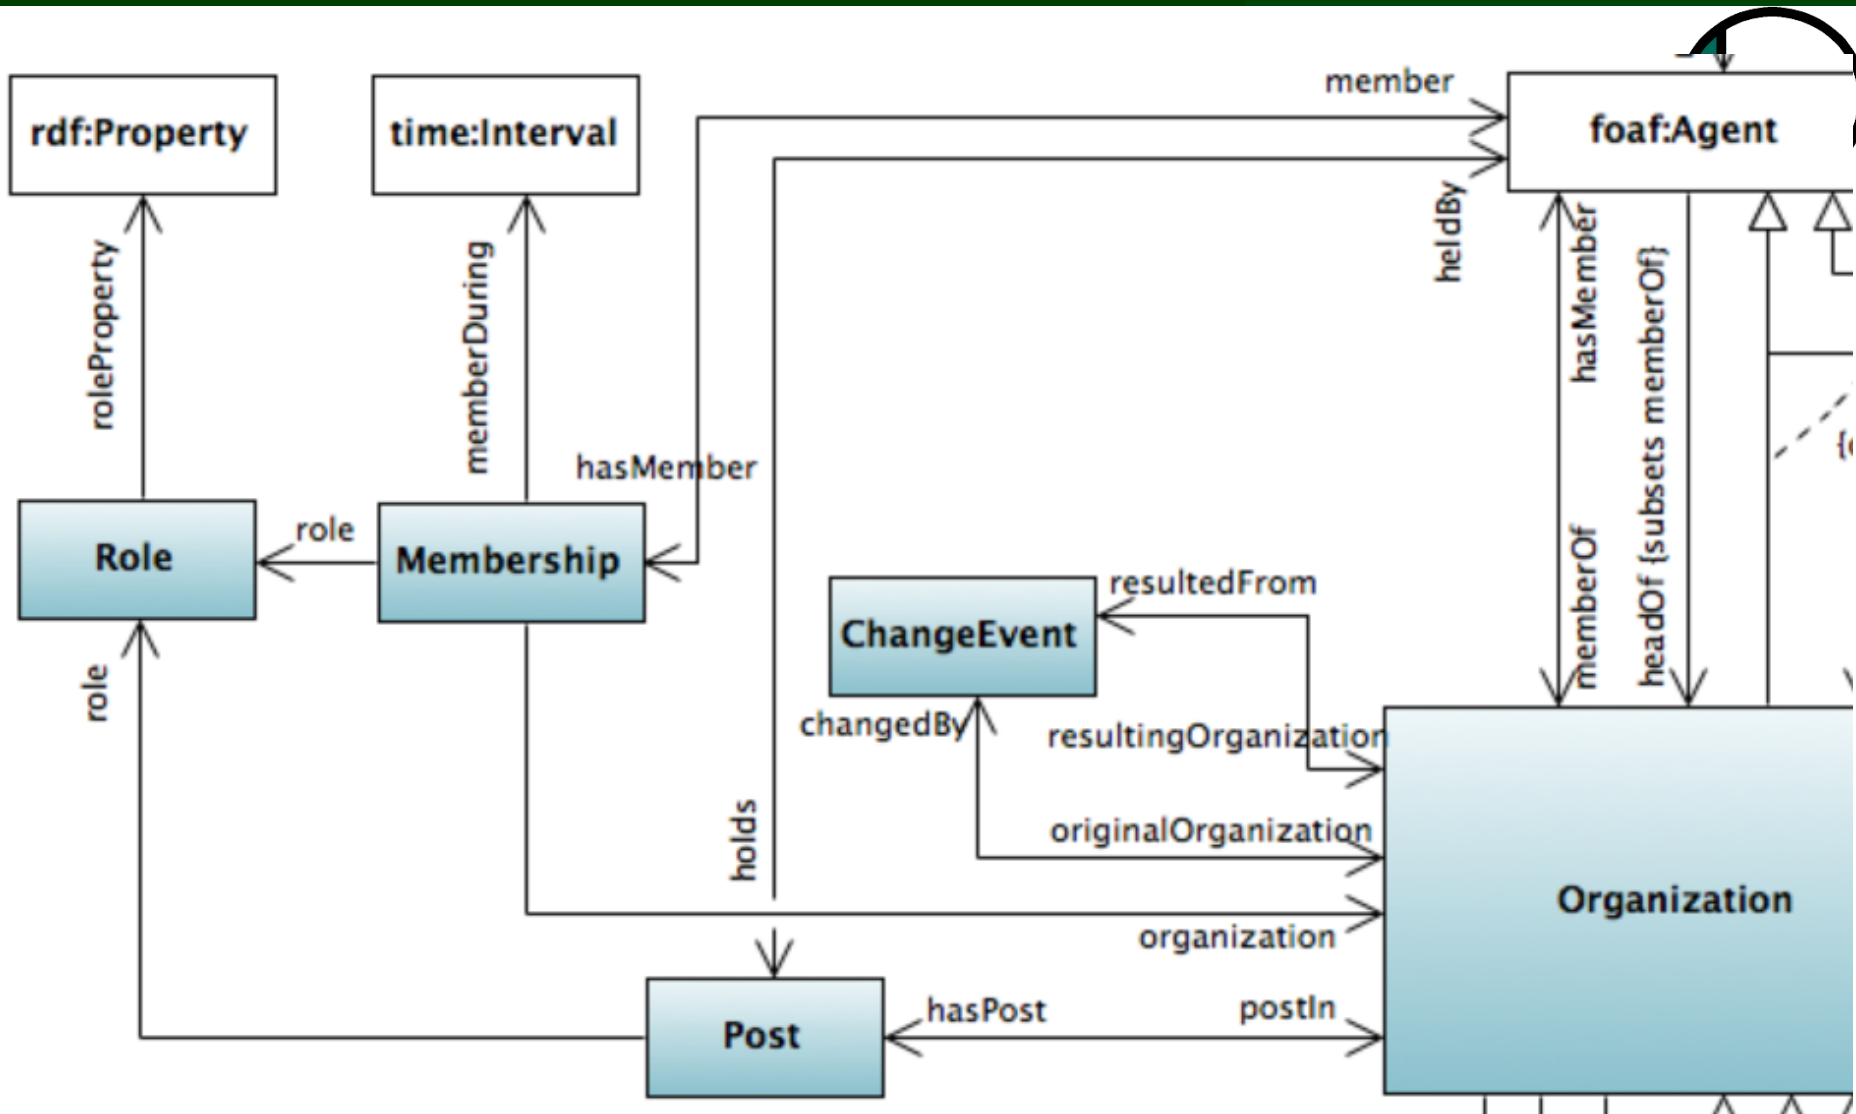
rdf:Property

time:Interval

member

foaf:Agent

heldBy

hasMember

headOf {subsets memberOf}

roleProperty

memberDuring

hasMember

{(

Role

role

Membership

memberOf

resultedFrom

ChangeEvent

role

changedBy

resultingOrganization

originalOrganization

holds

Organization

organization

Post

hasPost

postIn